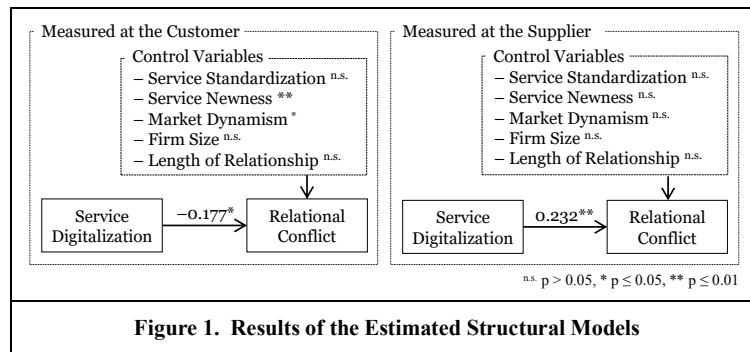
Measured at the Customer

Control Variables
– Service Standardization $^{n.s.}$
– Service Newness $^{**}$
– Market Dynamism $^{*}$
– Firm Size $^{n.s.}$
– Length of Relationship $^{n.s.}$

Service Digitalization

$-0.177^{*}$

Relational Conflict

Measured at the Supplier

Control Variables
– Service Standardization $^{n.s.}$
– Service Newness $^{n.s.}$
– Market Dynamism $^{n.s.}$
– Firm Size $^{n.s.}$
– Length of Relationship $^{n.s.}$

Service Digitalization

$0.232^{**}$

Relational Conflict

$^{n.s.}$ p > 0.05, * p ≤ 0.05, ** p ≤ 0.01

Figure 1. Results of the Estimated Structural Models